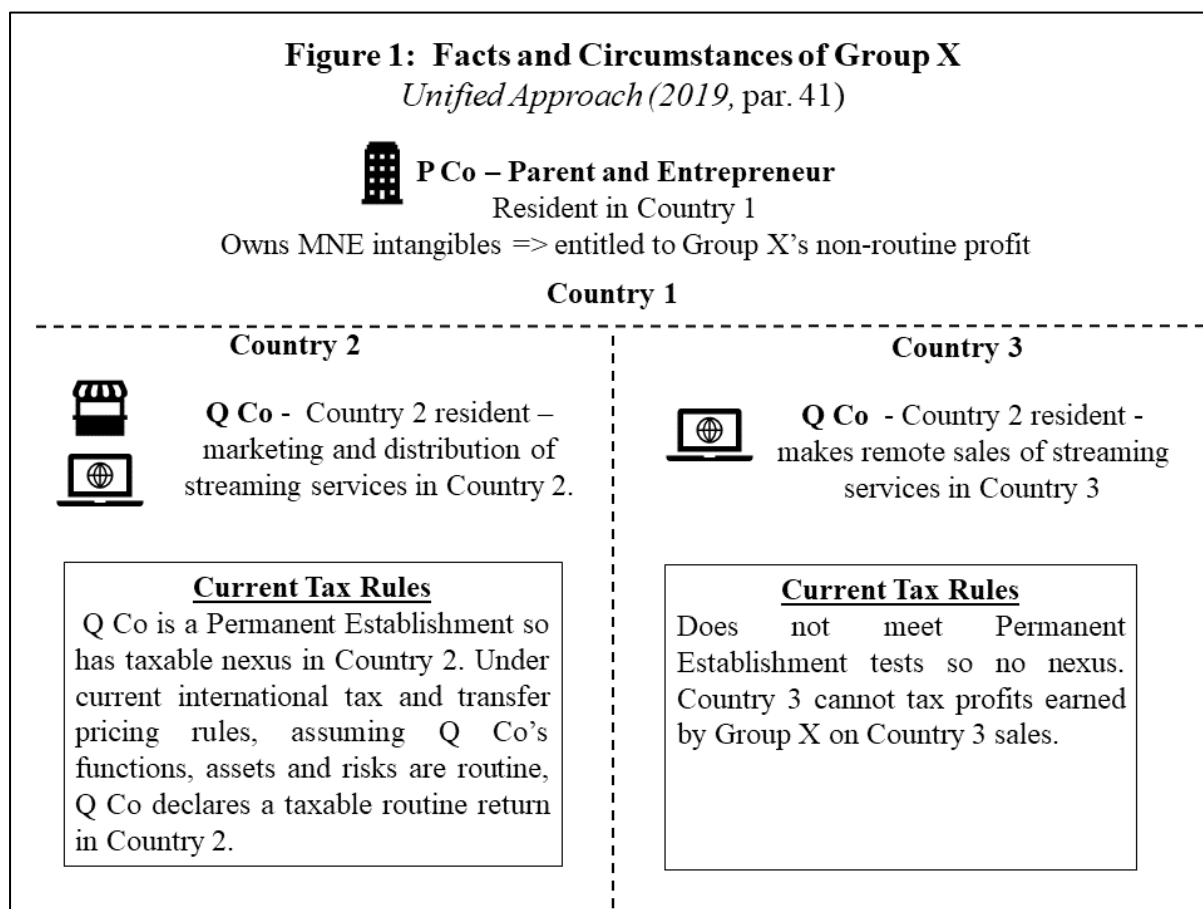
**Figure 1: Facts and Circumstances of Group X**
*Unified Approach (2019,* par. 41)

**P Co – Parent and Entrepreneur**
Resident in Country 1
Owns MNE intangibles => entitled to Group X's non-routine profit

**Country 1**

**Country 2**

**Q Co** - Country 2 resident – marketing and distribution of streaming services in Country 2.

**Current Tax Rules**
Q Co is a Permanent Establishment so has taxable nexus in Country 2. Under current international tax and transfer pricing rules, assuming Q Co's functions, assets and risks are routine, Q Co declares a taxable routine return in Country 2.

**Country 3**

**Q Co** - Country 2 resident - makes remote sales of streaming services in Country 3

**Current Tax Rules**
Does not meet Permanent Establishment tests so no nexus. Country 3 cannot tax profits earned by Group X on Country 3 sales.